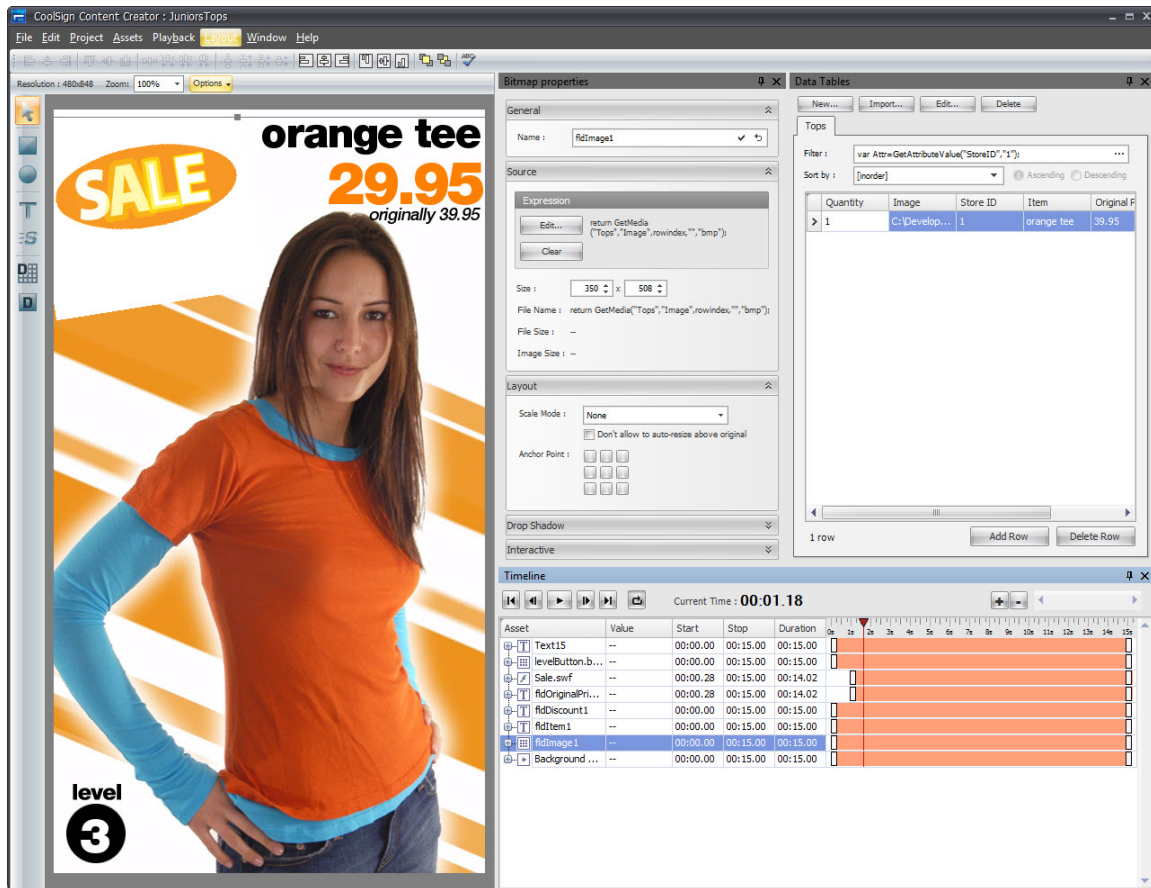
CoolSign Content Creator : JuniorsTops

File Edit Project Assets Playback Layout Window Help

Resolution : 480x848 Zoom: 100% Options

orange tee
29.95
originally 39.95
SALE

level
3

Bitmap properties

General

Name : fldImage1

Source

Expression

Edit... return GetMedia ("Tops","Image",rowindex,"","bmp");

Clear

Size : 350 x 508

File Name : return GetMedia("Tops","Image",rowindex,"","bmp");

File Size : --

Image Size : --

Layout

Scale Mode : None

Don't allow to auto-resize above original

Anchor Point :

Drop Shadow

Interactive

Data Tables

New... Import... Edit... Delete

Tops

Filter : var Attr=GetAttributeValue("StoreID","1");

Sort by : [inorder] Ascending Descending

| | Quantity | Image | Store ID | Item | Original P |
|---|---|---|---|---|---|
| > | 1 | C:\Develop... | 1 | orange tee | 39.95 |

1 row

Add Row Delete Row

Timeline

Current Time : 00:01.18

0s 1s 2s 3s 4s 5s 6s 7s 8s 9s 10s 11s 12s 13s 14s 15s

| Asset | Value | Start | Stop | Duration |
|---|---|---|---|---|
| Text15 | -- | 00:00.00 | 00:15.00 | 00:15.00 |
| levelButton.b... | -- | 00:00.00 | 00:15.00 | 00:15.00 |
| Sale.swf | -- | 00:00.28 | 00:15.00 | 00:14.02 |
| fldOriginalPri... | -- | 00:00.28 | 00:15.00 | 00:14.02 |
| fldDiscount1 | -- | 00:00.00 | 00:15.00 | 00:15.00 |
| fldItem1 | -- | 00:00.00 | 00:15.00 | 00:15.00 |
| fldImage1 | -- | 00:00.00 | 00:15.00 | 00:15.00 |
| Background ... | -- | 00:00.00 | 00:15.00 | 00:15.00 |